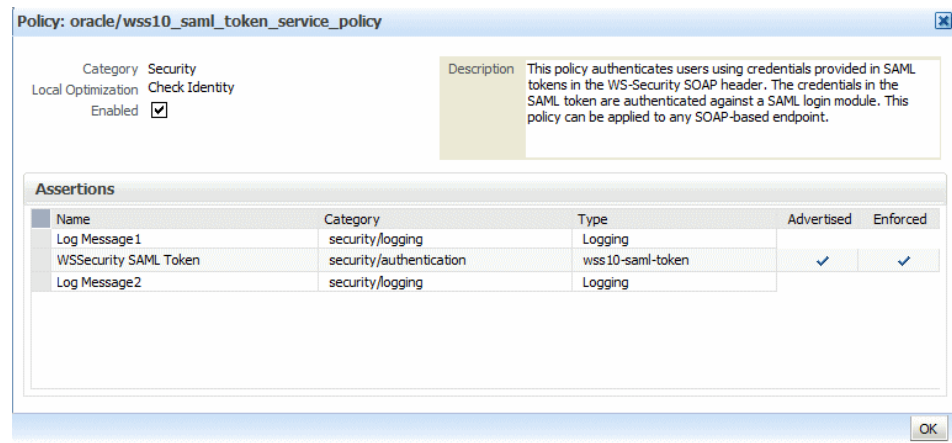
Policy: oracle/wss10_saml_token_service_policy

Category Security
Local Optimization Check Identity
Enabled ☑

Description This policy authenticates users using credentials provided in SAML tokens in the WS-Security SOAP header. The credentials in the SAML token are authenticated against a SAML login module. This policy can be applied to any SOAP-based endpoint.

Assertions

| Name | Category | Type | Advertised | Enforced |
|---|---|---|---|---|
| Log Message1 | security/logging | Logging | | |
| WSSecurity SAML Token | security/authentication | wss10-saml-token | ✓ | ✓ |
| Log Message2 | security/logging | Logging | | |

OK